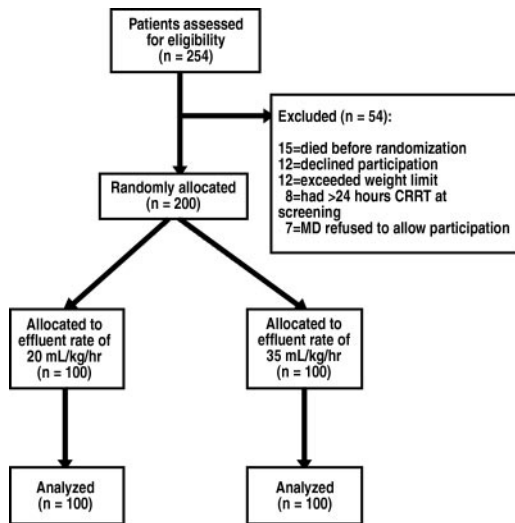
Patients assessed for eligibility
(n = 254)

Excluded (n = 54):

15=died before randomization
12=declined participation
12=exceeded weight limit
8=had >24 hours CRRT at screening
7=MD refused to allow participation

Randomly allocated
(n = 200)

Allocated to effluent rate of 20 mL/kg/hr
(n = 100)

Allocated to effluent rate of 35 mL/kg/hr
(n = 100)

Analyzed
(n = 100)

Analyzed
(n = 100)